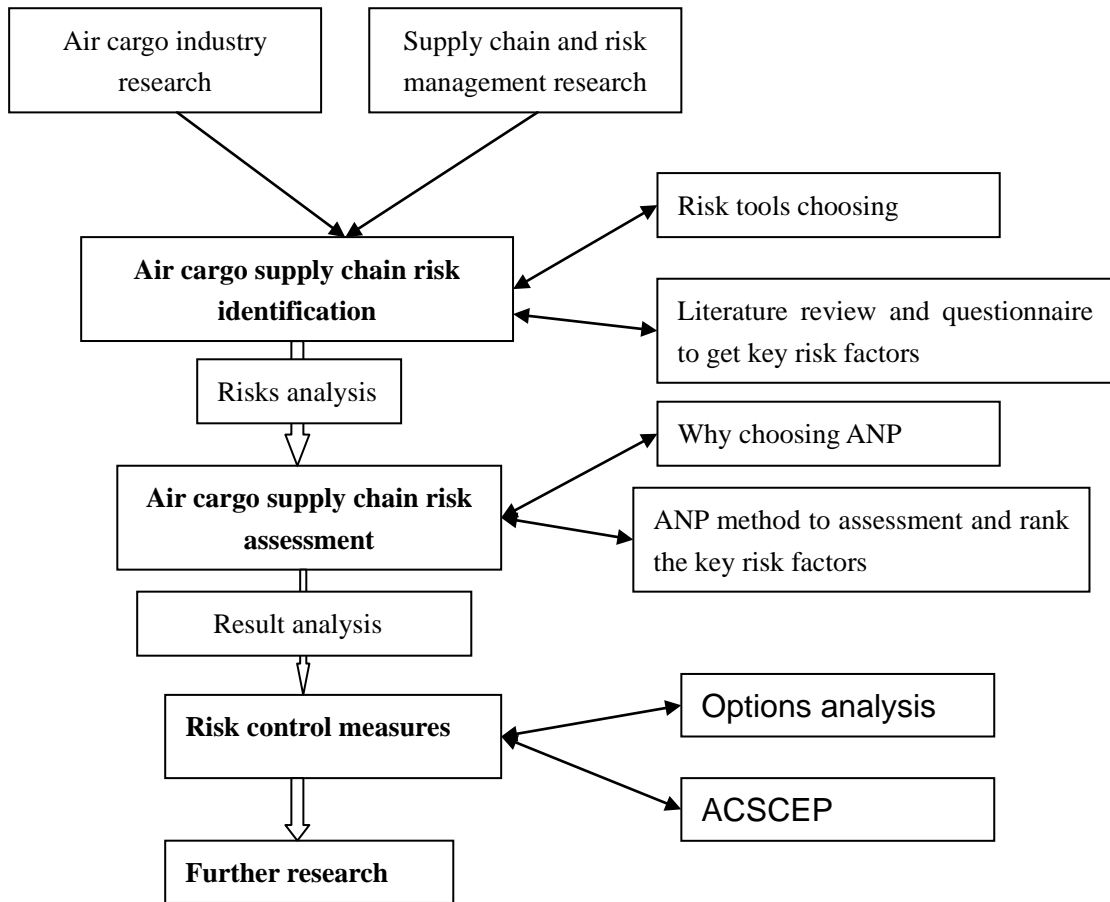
Air cargo industry research

Supply chain and risk management research

Risk tools choosing

Air cargo supply chain risk identification

Literature review and questionnaire to get key risk factors

Risks analysis

Why choosing ANP

Air cargo supply chain risk assessment

ANP method to assessment and rank the key risk factors

Result analysis

Options analysis

Risk control measures

ACSCEP

Further research